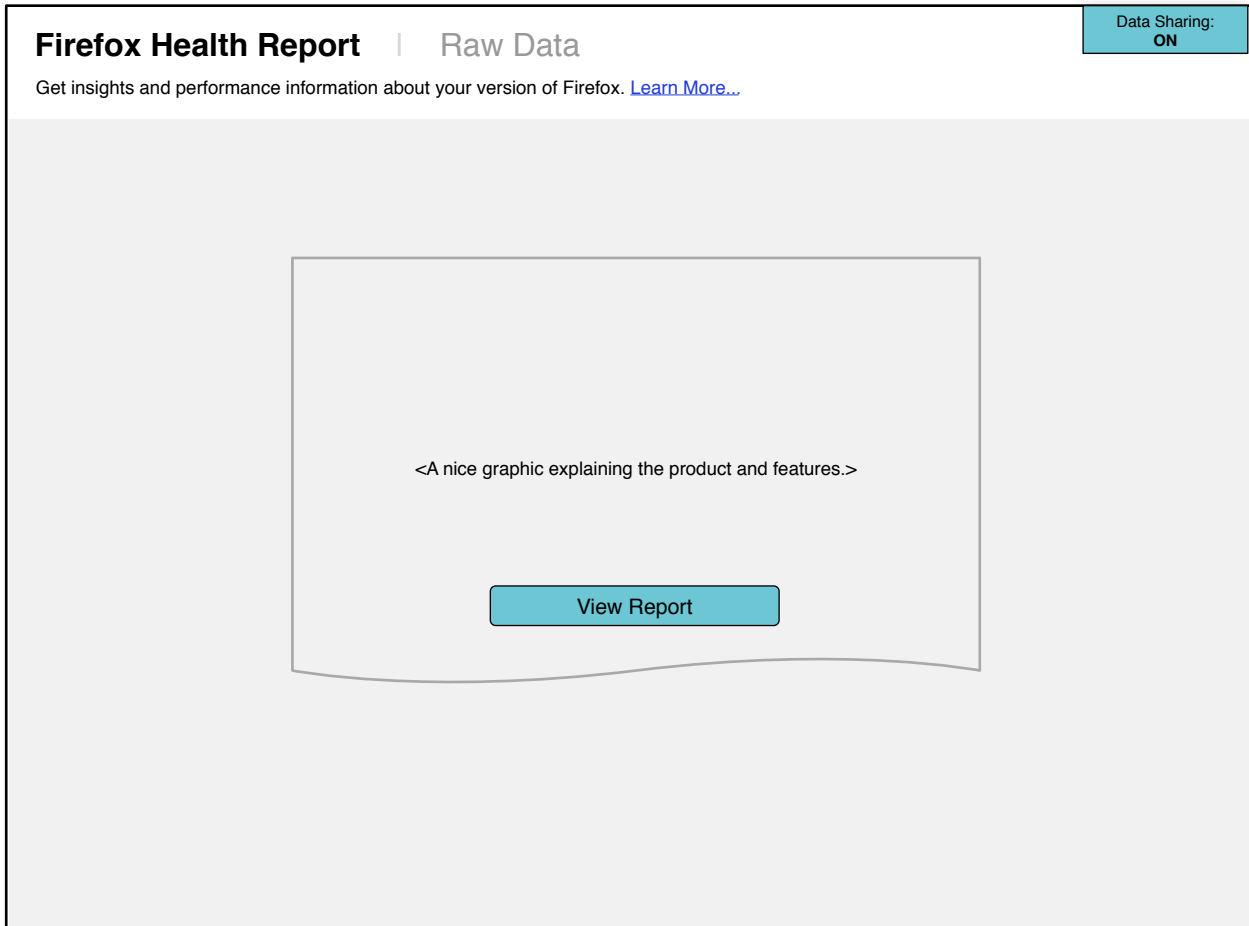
Firefox Health Report | Raw Data

Data Sharing: ON

Get insights and performance information about your version of Firefox. Learn More...

<A nice graphic explaining the product and features.>

View Report